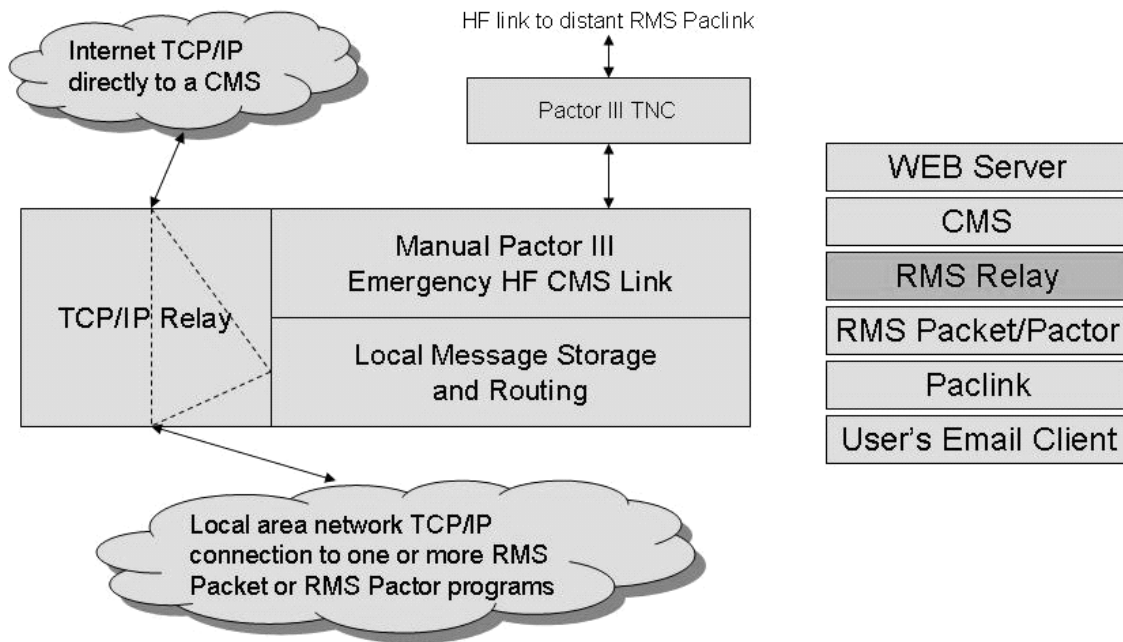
Internet TCP/IP directly to a CMS

HF link to distant RMS Paclink

Pactor III TNC

WEB Server

CMS

RMS Relay

RMS Packet/Pactor

Paclink

User's Email Client

TCP/IP Relay

Manual Pactor III Emergency HF CMS Link

Local Message Storage and Routing

Local area network TCP/IP connection to one or more RMS Packet or RMS Pactor programs